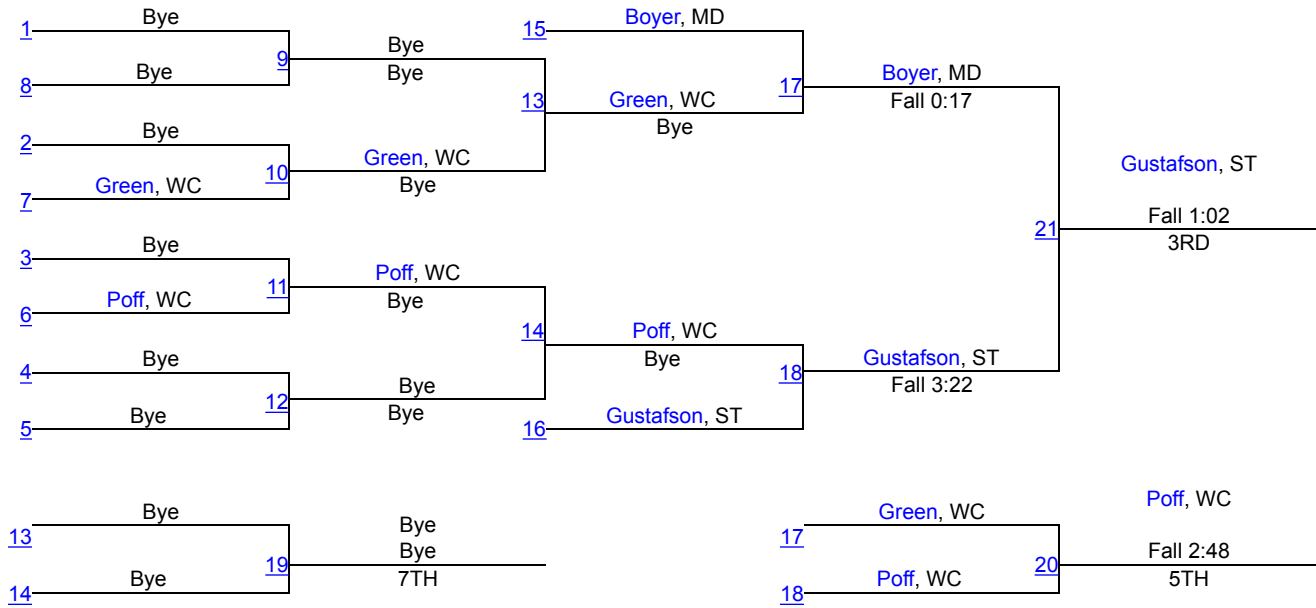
1 Bye
8 Bye
9 Bye
Bye
2 Bye
7 Green, WC
10 Green, WC
Bye
3 Bye
6 Poff, WC
11 Poff, WC
Bye
4 Bye
5 Bye
12 Bye
Bye
15 Boyer, MD
13 Green, WC
Bye
14 Poff, WC
Bye
16 Gustafson, ST
17 Boyer, MD
Fall 0:17
18 Gustafson, ST
Fall 3:22
21 Gustafson, ST
Fall 1:02
3RD

13 Bye
14 Bye
19 Bye
Bye
7TH

17 Green, WC
18 Poff, WC
20 Poff, WC
Fall 2:48
5TH